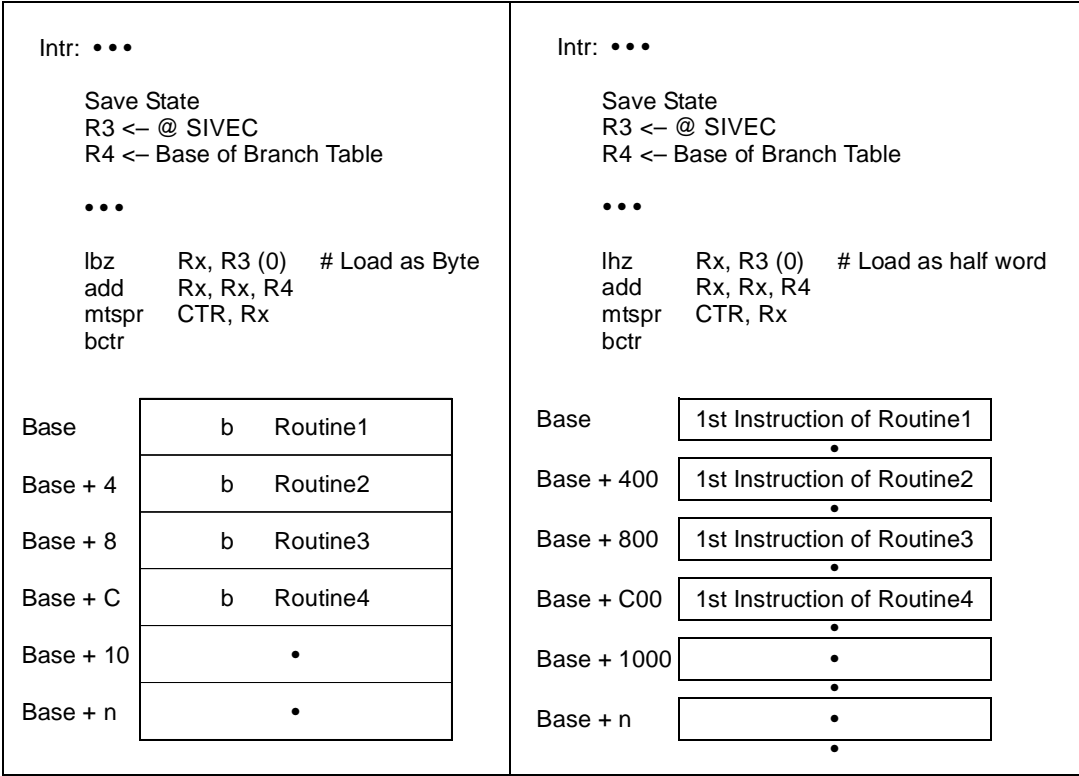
Intr: • • •

Save State
R3 <– @ SIVEC
R4 <– Base of Branch Table

• • •

lbz Rx, R3 (0) # Load as Byte
add Rx, Rx, R4
mtspr CTR, Rx
bctr

| | |
|---|---|
| Base | b Routine1 |
| Base + 4 | b Routine2 |
| Base + 8 | b Routine3 |
| Base + C | b Routine4 |
| Base + 10 | • |
| Base + n | • |

Intr: • • •

Save State
R3 <– @ SIVEC
R4 <– Base of Branch Table

• • •

lhz Rx, R3 (0) # Load as half word
add Rx, Rx, R4
mtspr CTR, Rx
bctr

| | |
|---|---|
| Base | 1st Instruction of Routine1 |
| Base + 400 | 1st Instruction of Routine2 |
| Base + 800 | 1st Instruction of Routine3 |
| Base + C00 | 1st Instruction of Routine4 |
| Base + 1000 | • |
| Base + n | • |